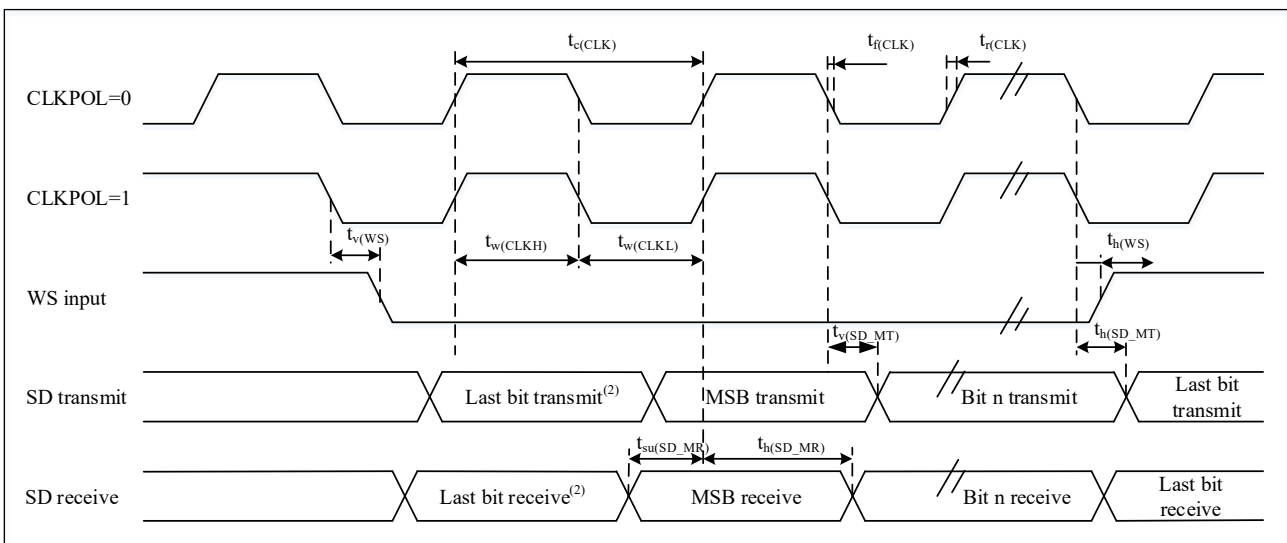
$t_{c(CLK)}$

$t_{f(CLK)}$

$t_{r(CLK)}$

CLKPOL=0

CLKPOL=1

$t_{v(WS)}$

$t_{w(CLKH)}$

$t_{w(CLKL)}$

$t_{h(WS)}$

WS input

$t_{v(SD\_MT)}$

$t_{h(SD\_MT)}$

SD transmit

Last bit transmit$^{(2)}$

MSB transmit

Bit n transmit

Last bit transmit

$t_{su(SD\_MR)}$

$t_{h(SD\_MR)}$

SD receive

Last bit receive$^{(2)}$

MSB receive

Bit n receive

Last bit receive